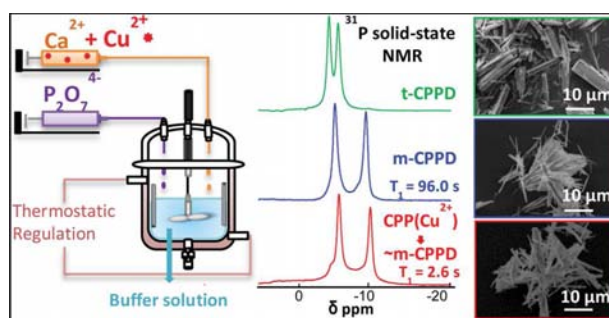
$Ca^{2+} + Cu^{2+}$

$P_2O_7^{4-}$

Thermostatic Regulation

Buffer solution

$^{31}P$ solid-state NMR

t-CPPD

m-CPPD

$T_1 = 96.0$ s

CPP($Cu^{2+}$)

~m-CPPD

$T_1 = 2.6$ s

0

-10

-20

δ ppm

10 μm

10 μm

10 μm